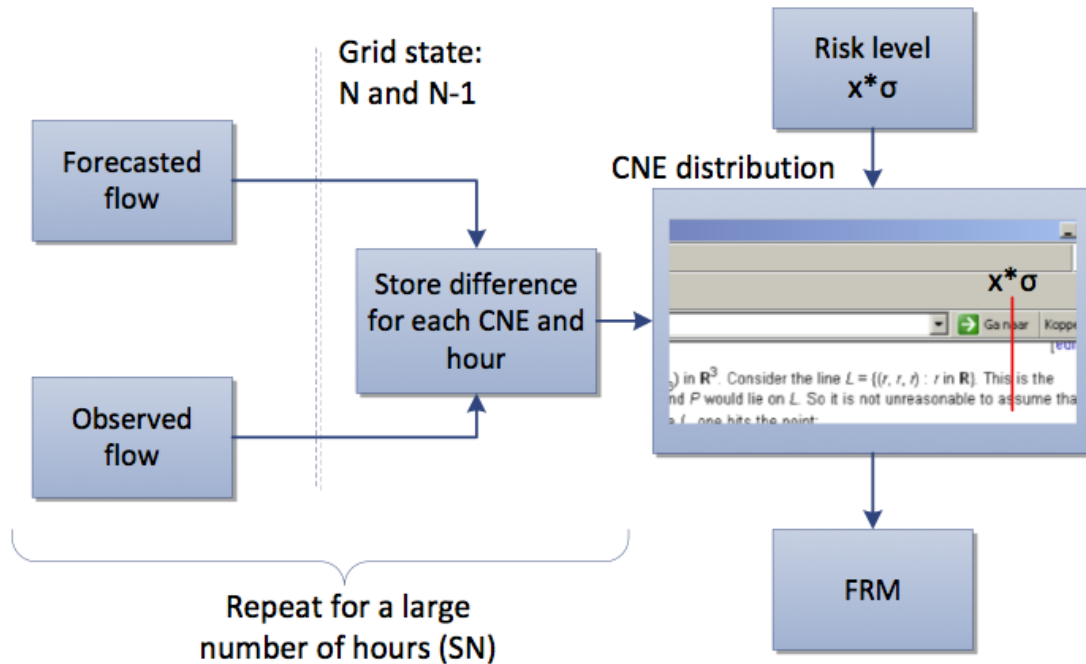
Grid state:
N and N-1

Risk level
x*σ

CNE distribution

Forecasted flow

Store difference for each CNE and hour

x*σ

Ga naar | Koppe

[edi

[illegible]) in $\mathbf{R}^3$. Consider the line $L = \{(r, r, r) : r \text{ in } \mathbf{R}\}$. This is the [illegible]nd $P$ would lie on $L$. So it is not unreasonable to assume tha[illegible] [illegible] $L$, one hits the point:

Observed flow

FRM

Repeat for a large number of hours (SN)